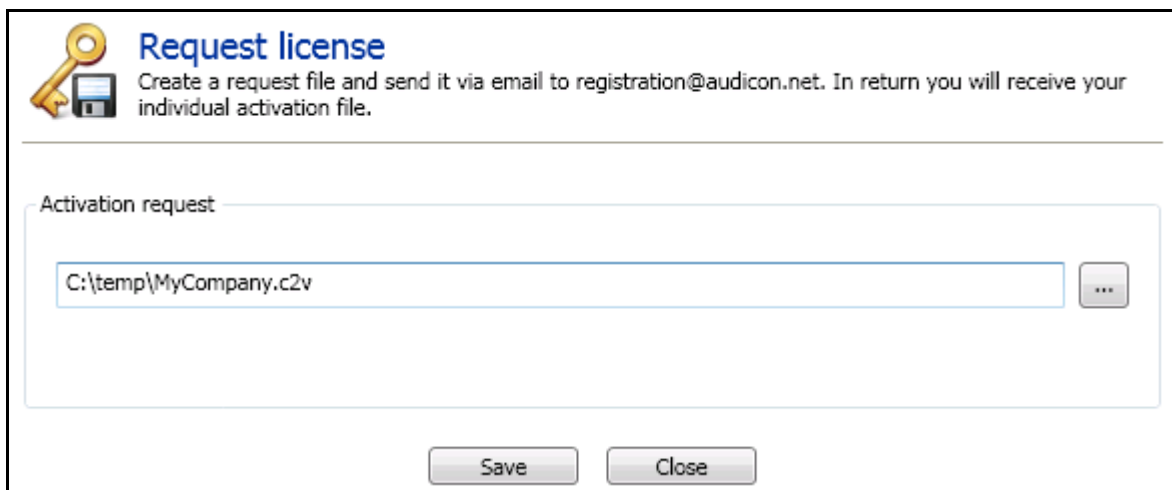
Request license
Create a request file and send it via email to registration@audicon.net. In return you will receive your individual activation file.

Activation request

C:\temp\MyCompany.c2v

...

Save Close